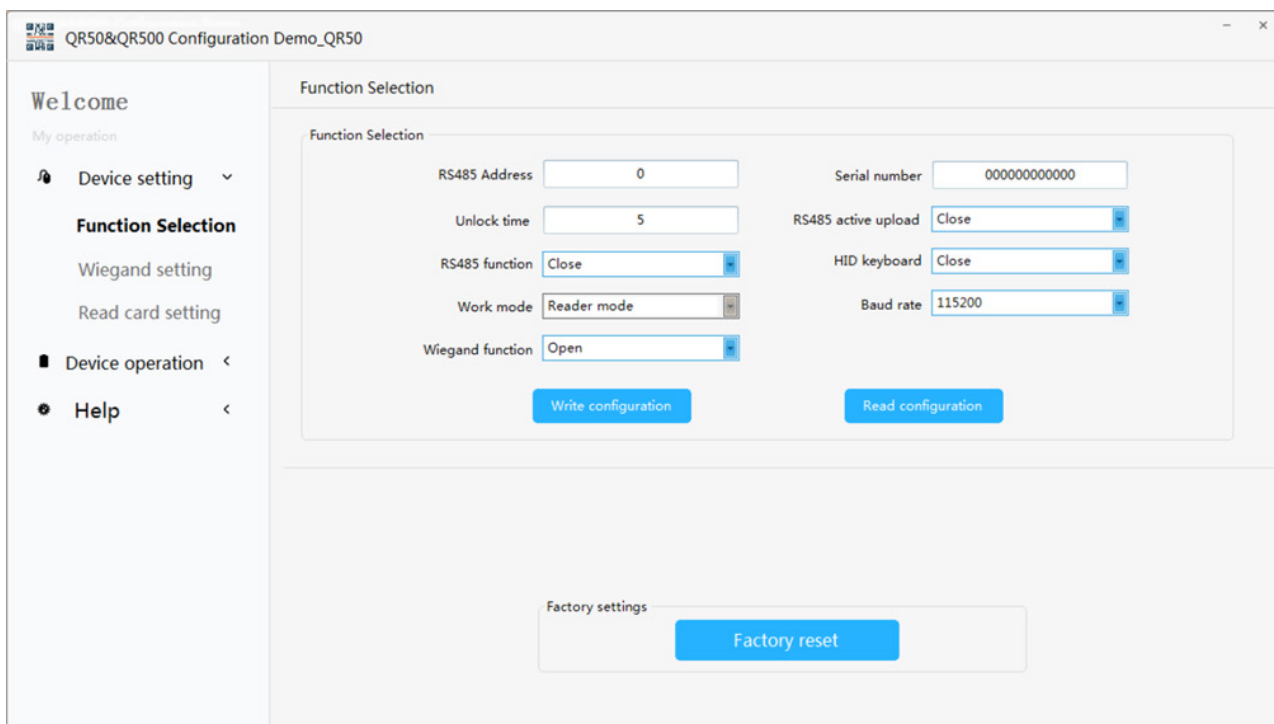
QR50&QR500 Configuration Demo_QR50

Welcome

My operation

Device setting

Function Selection

Wiegand setting

Read card setting

Device operation

Help

Function Selection

Function Selection

RS485 Address 0

Serial number 000000000000

Unlock time 5

RS485 active upload Close

RS485 function Close

HID keyboard Close

Work mode Reader mode

Baud rate 115200

Wiegand function Open

Write configuration

Read configuration

Factory settings

Factory reset